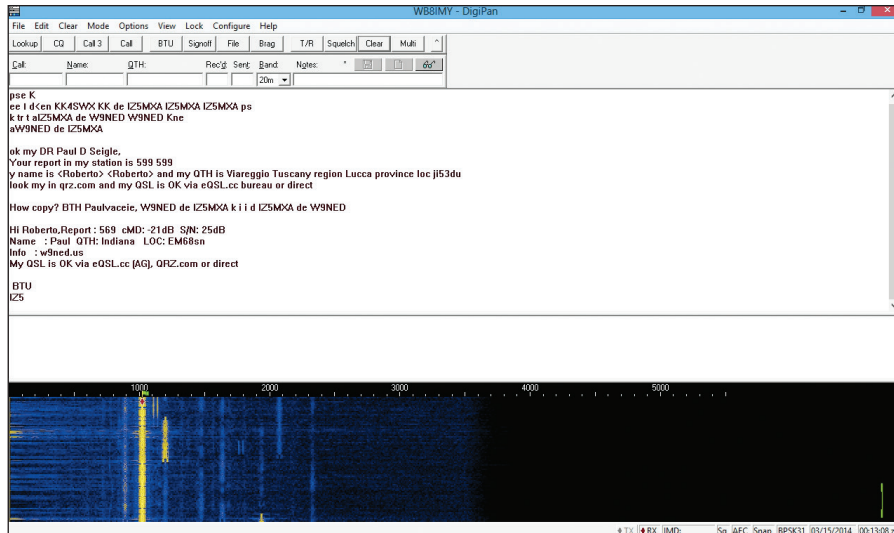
WB8IMY - DigiPan

File Edit Clear Mode Options View Lock Configure Help

Lookup CQ Call 3 Call BTU Signoff File Brag T/R Squelch Clear Multi ^

Call: Name: QTH: Rec'd: Sent: Band: Notes:

20m

pse K
ee I d<en KK4SWX KK de IZ5MXA IZ5MXA IZ5MXA ps
k tr t aIZ5MXA de W9NED W9NED Kne
aW9NED de IZ5MXA

ok my DR Paul D Seigle,
Your report in my station is 599 599
y name is <Roberto> <Roberto> and my QTH is Viareggio Tuscany region Lucca province loc jl53du
look my in qrz.com and my QSL is OK via eQSL.cc bureau or direct

How copy? BTH Paulvaceie, W9NED de IZ5MXA k i i d IZ5MXA de W9NED

Hi Roberto,Report : 569 cMD: -21dB S/N: 25dB
Name : Paul QTH: Indiana LOC: EM68sn
Info : w9ned.us
My QSL is OK via eQSL.cc (AG), QRZ.com or direct

BTU
IZ5

1000 2000 3000 4000 5000

TX RX IMD: Sq AFC Snap BPSK31 03/15/2014 00:13:08